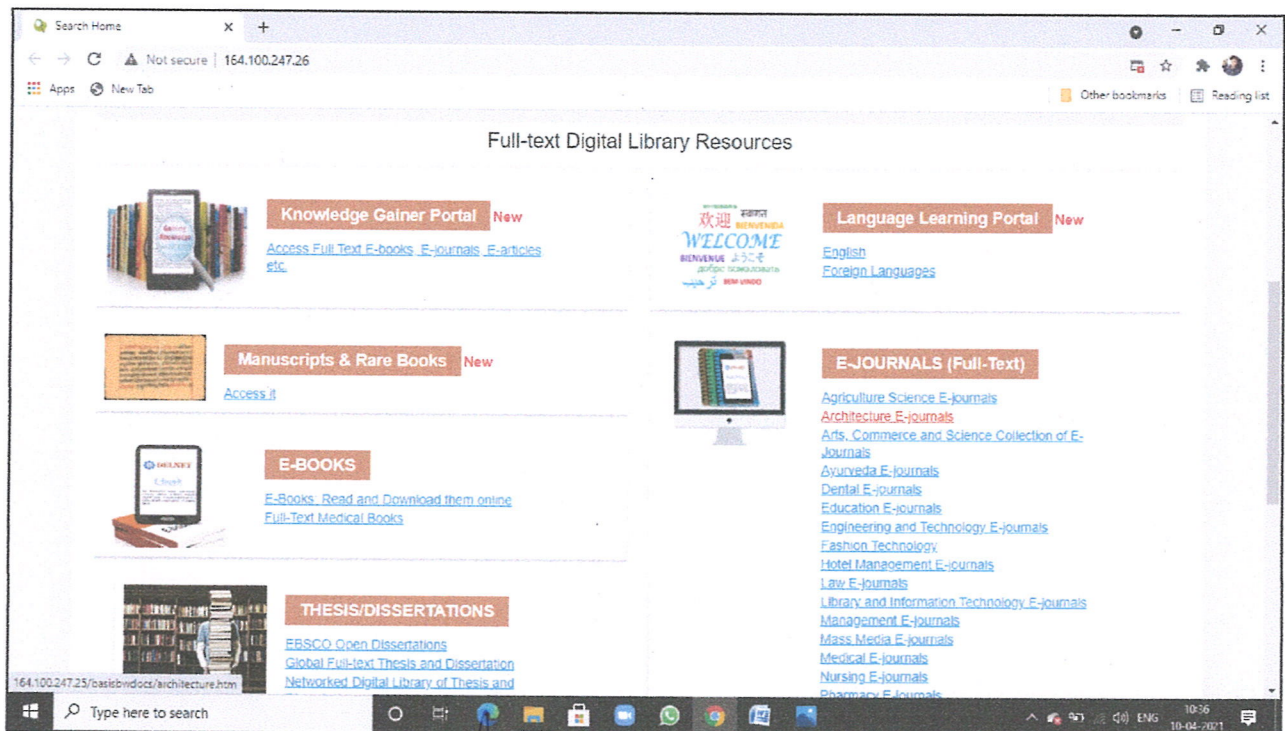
Search Home

Not secure | 164.100.247.26

Apps New Tab

Other bookmarks Reading list

Full-text Digital Library Resources

Knowledge Gainer Portal New

Access Full Text E-books, E-journals, E-articles etc.

欢迎 WELCOME BIENVENIDA BIENVENUE ようこそ добро пожаловать BEM-VINDO

Language Learning Portal New

English
Foreign Languages

Manuscripts & Rare Books New

Access it

E-JOURNALS (Full-Text)

Agriculture Science E-journals
Architecture E-journals
Arts, Commerce and Science Collection of E-Journals
Ayurveda E-journals
Dental E-journals
Education E-journals
Engineering and Technology E-journals
Fashion Technology
Hotel Management E-journals
Law E-journals
Library and Information Technology E-journals
Management E-journals
Mass Media E-journals
Medical E-journals
Nursing E-journals
Pharmacy E-journals

DELNET

E-BOOKS

E-Books, Read and Download them online
Full-Text Medical Books

THESIS/DISSERTATIONS

EBSCO Open Dissertations
Global Full-text Thesis and Dissertation
Networked Digital Library of Thesis and

164.100.247.25/basisbwdocs/architecture.htm

Type here to search

ENG 10:36 10-04-2021